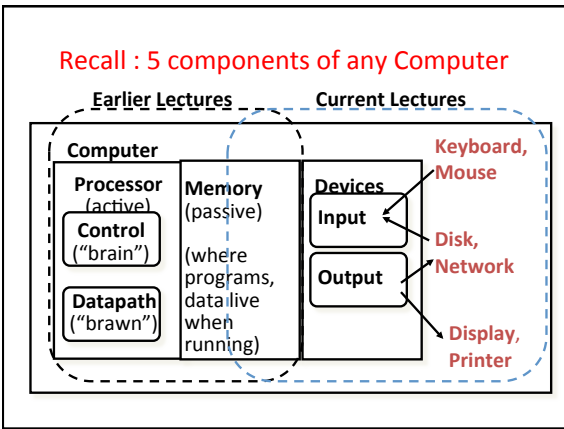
Recall : 5 components of any Computer

Earlier Lectures

Current Lectures

Computer

Processor (active)

Control ("brain")

Datapath ("brawn")

Memory (passive)

(where programs, data live when running)

Devices

Input

Output

Keyboard, Mouse

Disk, Network

Display, Printer